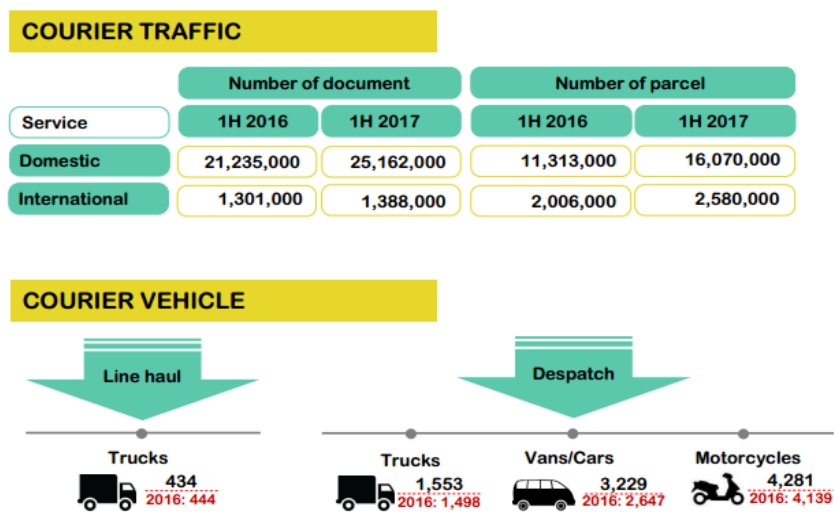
COURIER TRAFFIC

| Service | Number of document 1H 2016 | Number of document 1H 2017 | Number of parcel 1H 2016 | Number of parcel 1H 2017 |
|---|---|---|---|---|
| Domestic | 21,235,000 | 25,162,000 | 11,313,000 | 16,070,000 |
| International | 1,301,000 | 1,388,000 | 2,006,000 | 2,580,000 |

COURIER VEHICLE

Line haul

Trucks
434
2016: 444

Despatch

Trucks
1,553
2016: 1,498

Vans/Cars
3,229
2016: 2,647

Motorcycles
4,281
2016: 4,139